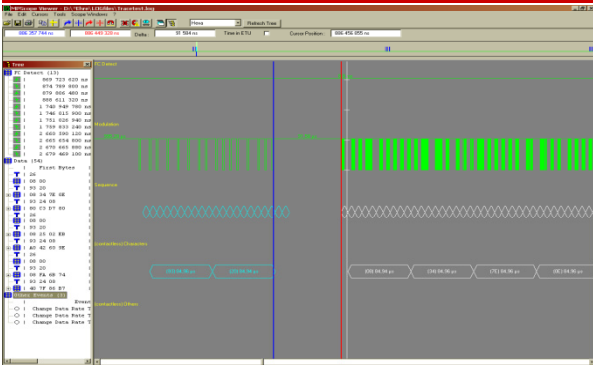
MPScope Viewer - D:\\Ethan\LCDfiles\Tracefest.bsp
File Edit Cursors Tools Scope Windows
Hexa
Refresh Tree
886 357 744 ns
886 449 328 ns
Delta :
91 584 ns
Time in ETU
Cursor Position:
886 456 855 ns

Tree
PI Detect (13)
869 723 620 ns
874 789 600 ns
879 806 480 ns
888 611 320 ns
1 740 849 780 ns
1 746 515 900 ns
1 751 525 940 ns
1 759 833 240 ns
1 460 390 120 ns
2 665 654 800 ns
2 670 665 880 ns
2 679 469 100 ns
Data (54)
First Bytes
26
00 00
93 20
88 34 7E 8E
93 24 00
80 C3 D7 80
26
00 00
93 20
88 35 02 EB
93 24 00
40 42 65 8E
26
00 00
93 20
88 FA 68 74
93 24 00
40 7F 85 B7
Other Events (3)
Event
Change Data Rate T
Change Data Rate T
Change Data Rate T

PI Detect
Modulation
Sequence
Contactless Characters
Contactless Frames
(93) 94.36 µs
(20) 94.36 µs
(88) 94.36 µs
(34) 94.36 µs
(7E) 94.36 µs
(8E) 94.36 µs